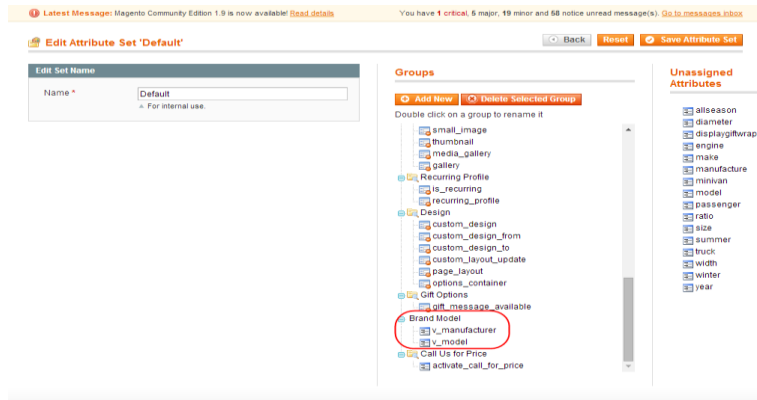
Latest Message: Magento Community Edition 1.9 is now available! Read details

You have 1 critical, 5 major, 19 minor and 58 notice unread message(s). Go to messages inbox

Edit Attribute Set 'Default'

Back Reset Save Attribute Set

Edit Set Name

Name *

Default

For internal use.

Groups

Add New Delete Selected Group

Double click on a group to rename it

small_image
thumbnail
media_gallery
gallery
Recurring Profile
is_recurring
recurring_profile
Design
custom_design
custom_design_from
custom_design_to
custom_layout_update
page_layout
options_container
Gift Options
gift_message_available
Brand Model
v_manufacturer
v_model
Call Us for Price
activate_call_for_price

Unassigned Attributes

allseason
diameter
displaygiftwrap
engine
make
manufacture
minivan
model
passenger
ratio
size
summer
truck
width
winter
year